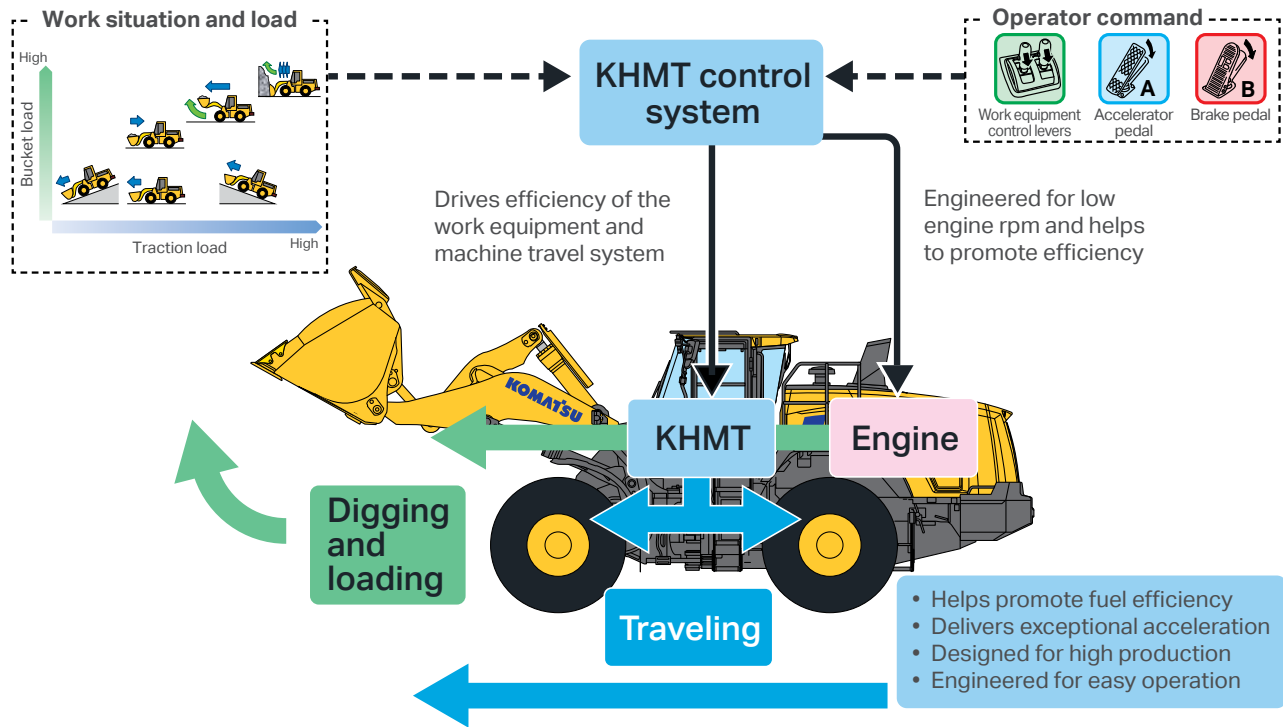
Work situation and load

High

Bucket load

Traction load

High

KHMT control system

Operator command

A

B

Work equipment control levers

Accelerator pedal

Brake pedal

Drives efficiency of the work equipment and machine travel system

Engineered for low engine rpm and helps to promote efficiency

KOMATSU

KHMT

Engine

Digging and loading

Traveling

• Helps promote fuel efficiency
• Delivers exceptional acceleration
• Designed for high production
• Engineered for easy operation